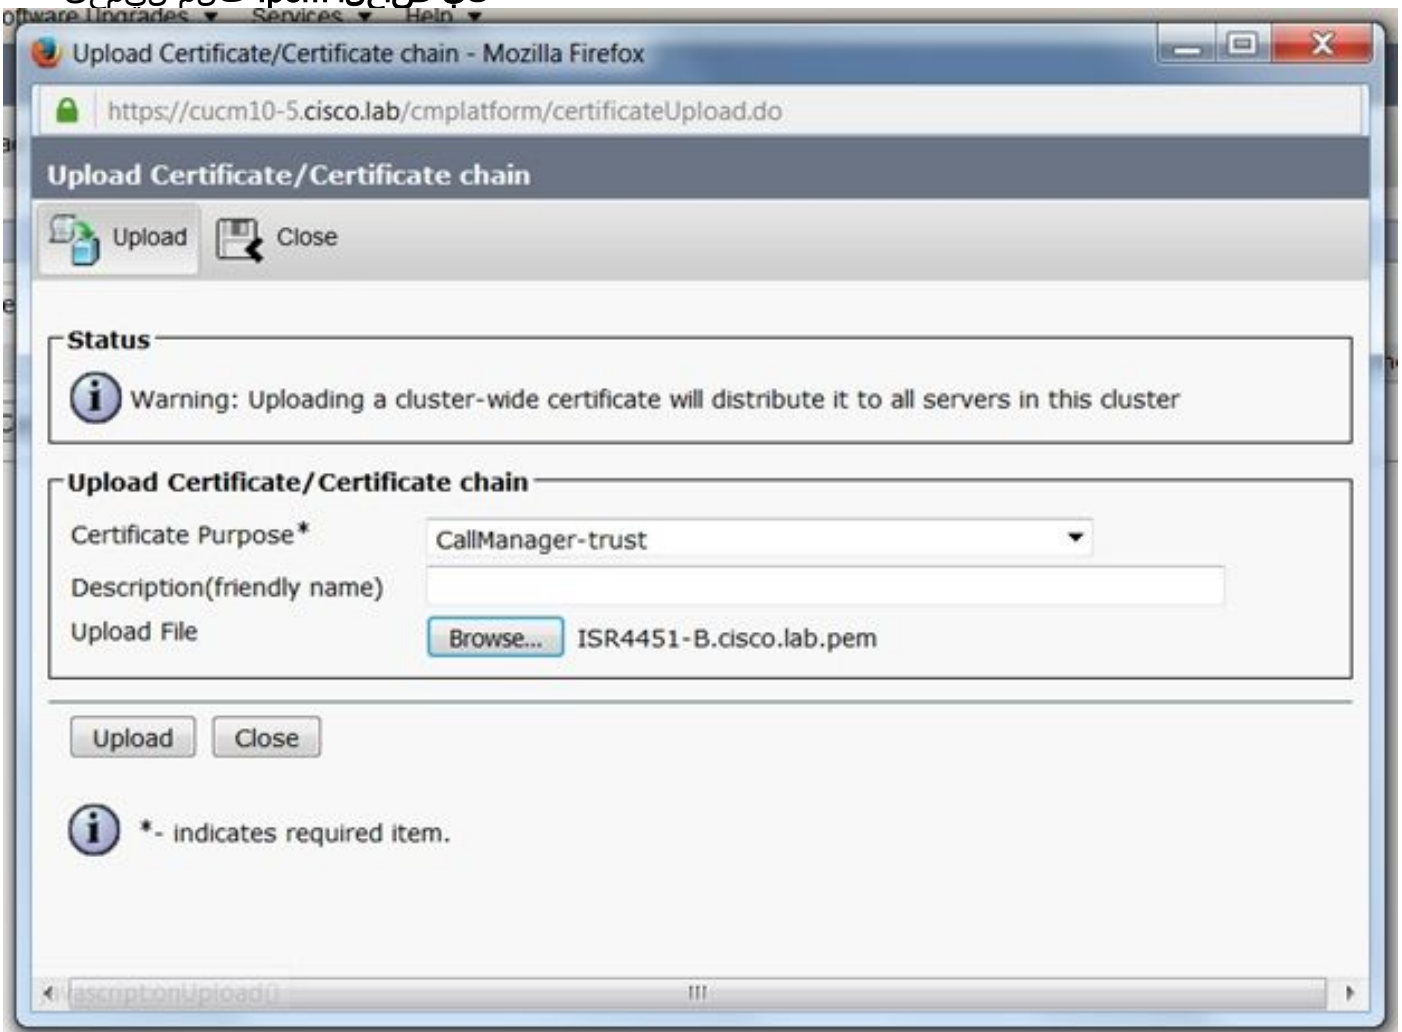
oftware Upgrades ▾ Services ▾ Help ▾

Upload Certificate/Certificate chain - Mozilla Firefox

https://cucm10-5.cisco.lab/cmplatform/certificateUpload.do

Upload Certificate/Certificate chain

Upload Close

Status

Warning: Uploading a cluster-wide certificate will distribute it to all servers in this cluster

Upload Certificate/Certificate chain

Certificate Purpose* CallManager-trust

Description(friendly name)

Upload File Browse... ISR4451-B.cisco.lab.pem

Upload Close

*- indicates required item.

javascript:onUpload()